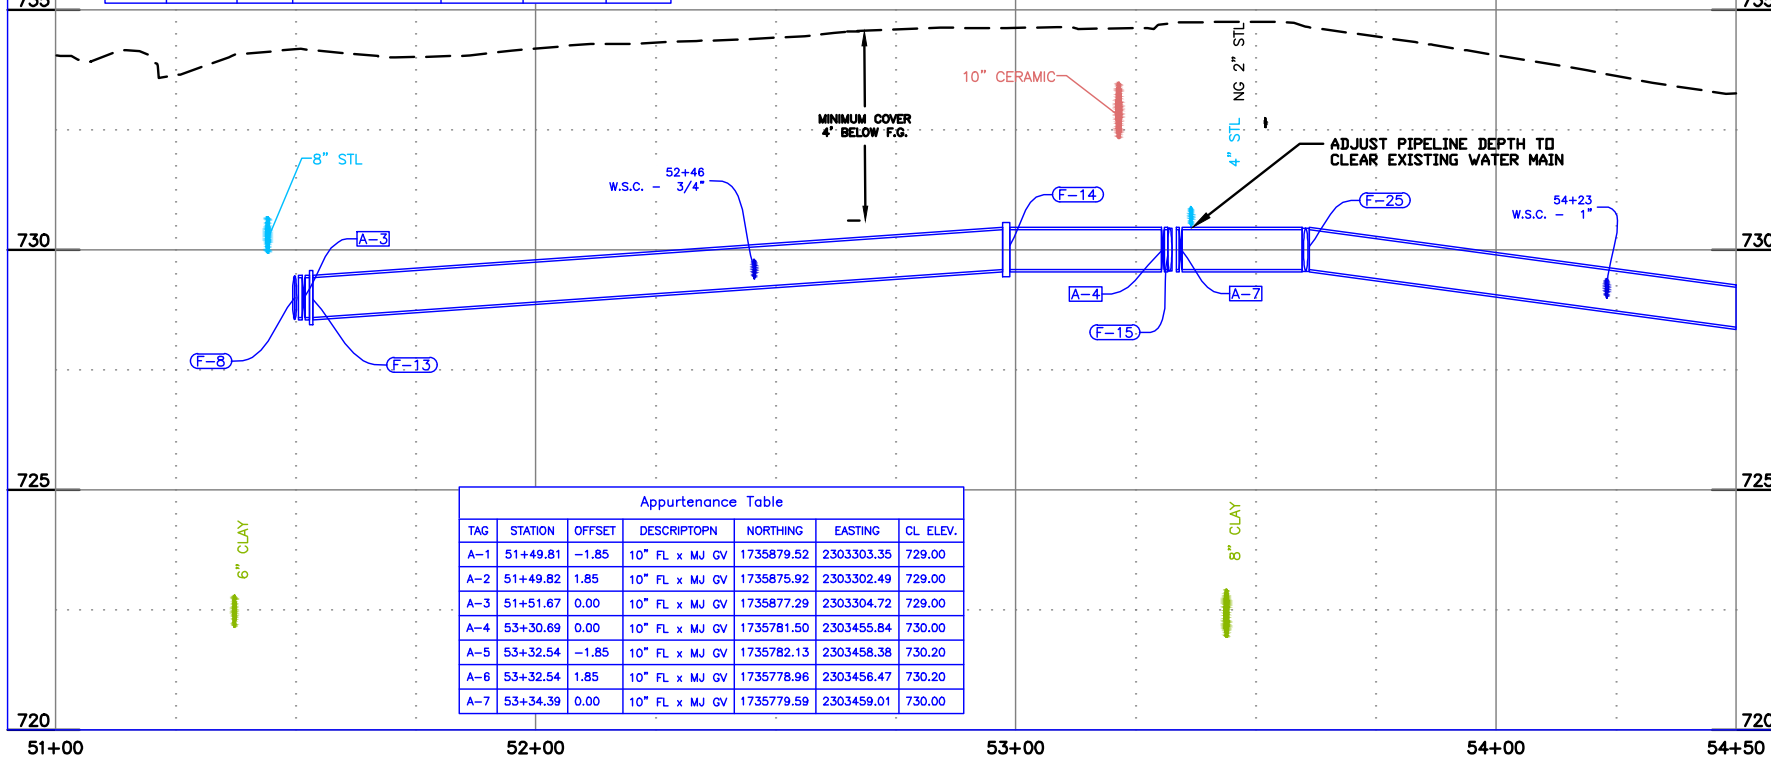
735

735

10" CERAMIC

NG 2" STL

4" STL

MINIMUM COVER 4' BELOW F.G.

ADJUST PIPELINE DEPTH TO CLEAR EXISTING WATER MAIN

8" STL

52+46 W.S.C. – 3/4"

F-14

F-25

54+23 W.S.C. – 1"

730

730

A-3

A-4

A-7

F-15

F-8

F-13

725

725

6" CLAY

8" CLAY

Appurtenance Table

| TAG | STATION | OFFSET | DESCRIPTOPN | NORTHING | EASTING | CL ELEV. |
|---|---|---|---|---|---|---|
| A-1 | 51+49.81 | -1.85 | 10" FL x MJ GV | 1735879.52 | 2303303.35 | 729.00 |
| A-2 | 51+49.82 | 1.85 | 10" FL x MJ GV | 1735875.92 | 2303302.49 | 729.00 |
| A-3 | 51+51.67 | 0.00 | 10" FL x MJ GV | 1735877.29 | 2303304.72 | 729.00 |
| A-4 | 53+30.69 | 0.00 | 10" FL x MJ GV | 1735781.50 | 2303455.84 | 730.00 |
| A-5 | 53+32.54 | -1.85 | 10" FL x MJ GV | 1735782.13 | 2303458.38 | 730.20 |
| A-6 | 53+32.54 | 1.85 | 10" FL x MJ GV | 1735778.96 | 2303456.47 | 730.20 |
| A-7 | 53+34.39 | 0.00 | 10" FL x MJ GV | 1735779.59 | 2303459.01 | 730.00 |

720

720

51+00

52+00

53+00

54+00

54+50